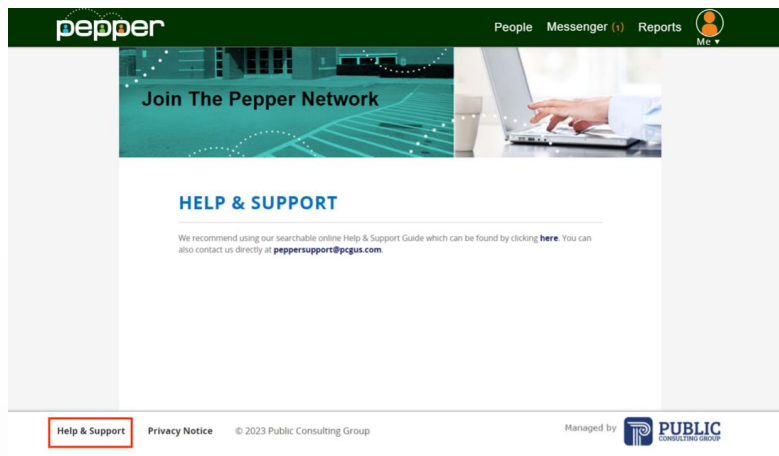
pepper

People Messenger (1) Reports Me ▾

Join The Pepper Network

HELP & SUPPORT

We recommend using our searchable online Help & Support Guide which can be found by clicking **here**. You can also contact us directly at **peppersupport@pcgus.com**.

Help & Support Privacy Notice © 2023 Public Consulting Group

Managed by PUBLIC CONSULTING GROUP